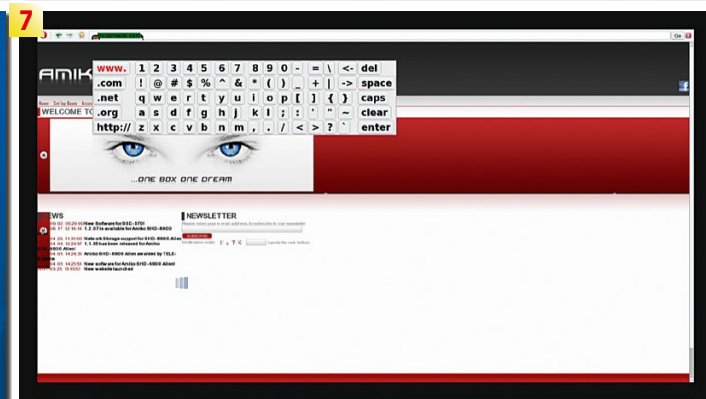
7

Go

AMIK

Home

WELCOME TO

www. 1 2 3 4 5 6 7 8 9 0 - = \ <- del
.com ! @ # $ % ^ & * ( ) _ + | -> space
.net q w e r t y u i o p [ ] { } caps
.org a s d f g h j k l ; : ' " ~ clear
http:// z x c v b n m , . / < > ? ` enter

...ONE BOX ONE DREAM

EWS

New Software for SHD-5701
1.2.07 is available for Amiko SHD-8900

Network Storage support for SHD-8900 Alien
1.1.35 has been released for Amiko
8900 Alien!

Amiko SHD-8900 Alien awarded by TELE-

New software for Amiko SHD-8900 Alien!
New website launched

NEWSLETTER

Please enter your e-mail address to subscribe to our newsletter

SUBSCRIBE

Verification code: